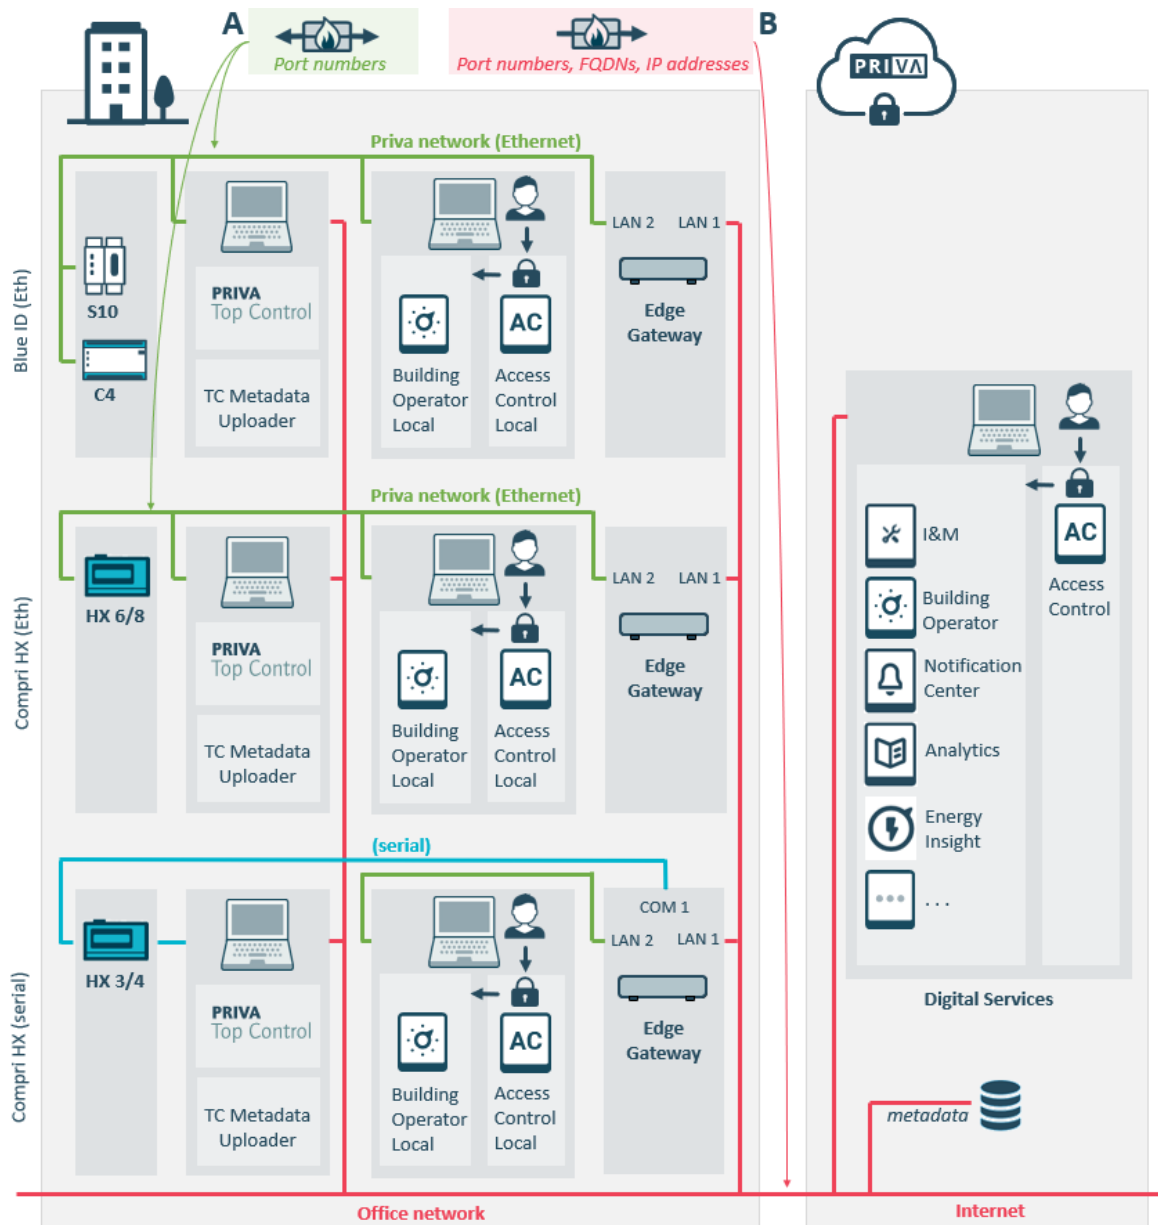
A

Port numbers

Port numbers, FQDNs, IP addresses

B

PRIVA

Priva network (Ethernet)

Blue ID (Eth)

S10

C4

PRIVA
Top Control

TC Metadata Uploader

AC

Building Operator Local

Access Control Local

LAN 2 LAN 1

Edge Gateway

Priva network (Ethernet)

Compri HX (Eth)

HX 6/8

PRIVA
Top Control

TC Metadata Uploader

AC

Building Operator Local

Access Control Local

LAN 2 LAN 1

Edge Gateway

(serial)

Compri HX (serial)

HX 3/4

PRIVA
Top Control

TC Metadata Uploader

AC

Building Operator Local

Access Control Local

COM 1

LAN 2 LAN 1

Edge Gateway

I&M

Building Operator

Notification Center

Analytics

Energy Insight

...

AC

Access Control

Digital Services

metadata

Office network

Internet